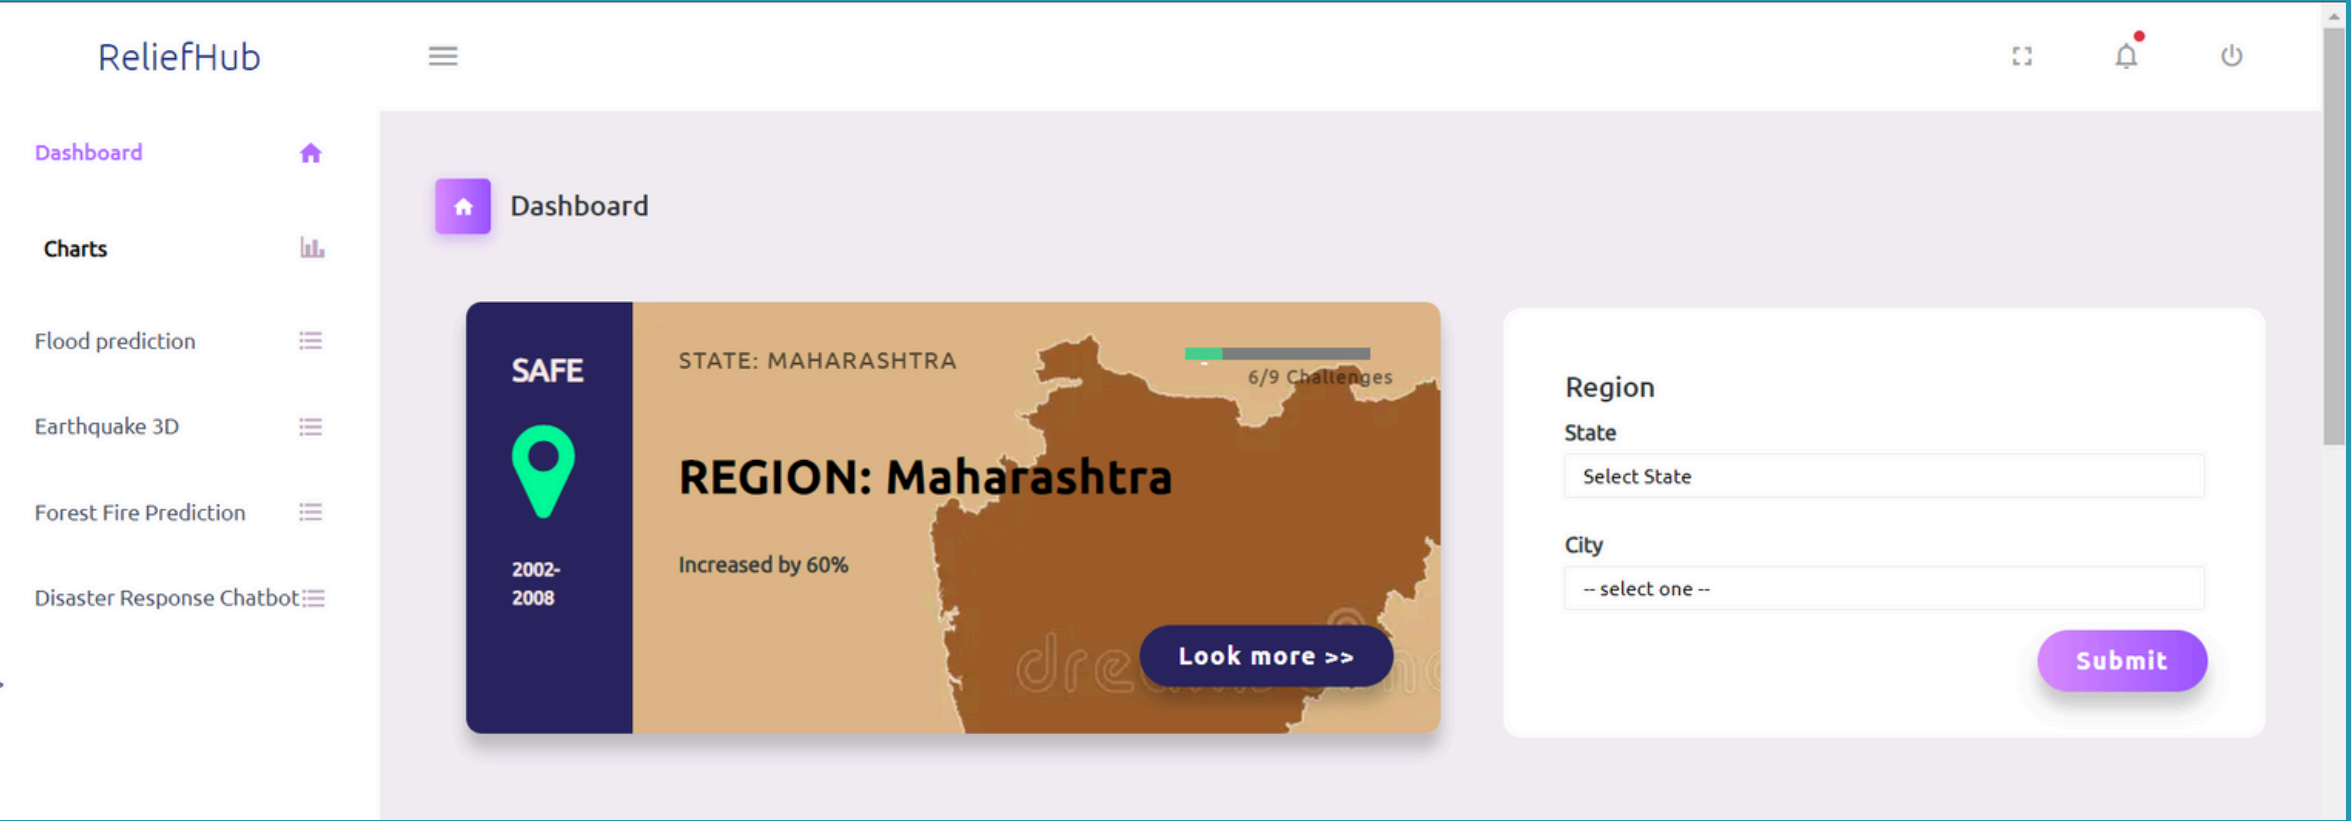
ReliefHub

Dashboard

Charts

Flood prediction

Earthquake 3D

Forest Fire Prediction

Disaster Response Chatbot

Dashboard

SAFE

2002-2008

STATE: MAHARASHTRA

6/9 Challenges

REGION: Maharashtra

Increased by 60%

Look more >>

Region

State

Select State

City

-- select one --

Submit